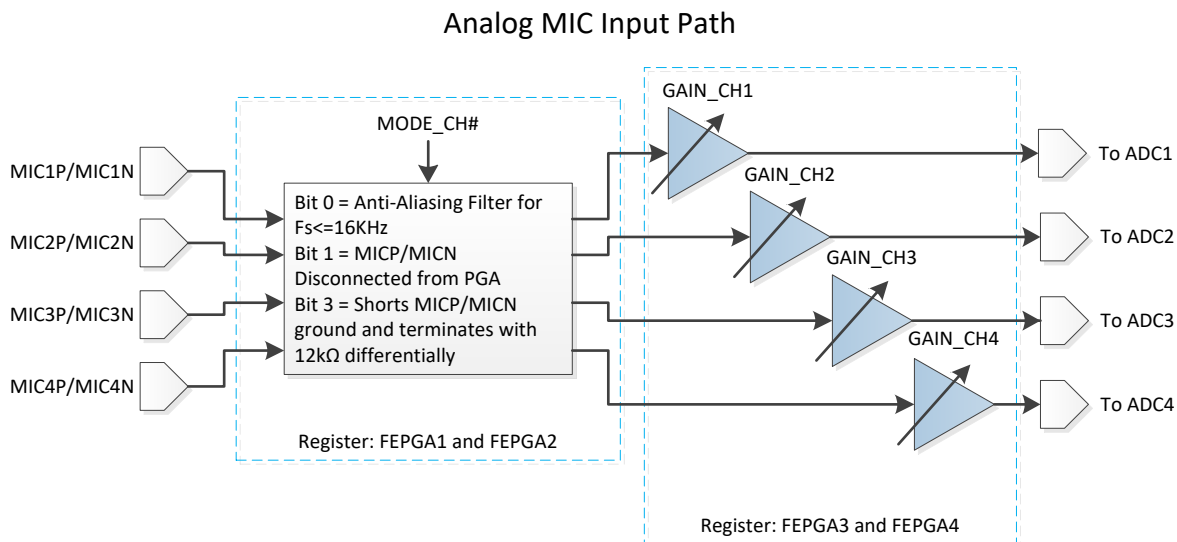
Analog MIC Input Path

MODE_CH#

MIC1P/MIC1N

MIC2P/MIC2N

MIC3P/MIC3N

MIC4P/MIC4N

Bit 0 = Anti-Aliasing Filter for Fs<=16KHz
Bit 1 = MICP/MICN Disconnected from PGA
Bit 3 = Shorts MICP/MICN ground and terminates with 12kΩ differentially

Register: FEPGA1 and FEPGA2

GAIN_CH1

GAIN_CH2

GAIN_CH3

GAIN_CH4

To ADC1

To ADC2

To ADC3

To ADC4

Register: FEPGA3 and FEPGA4